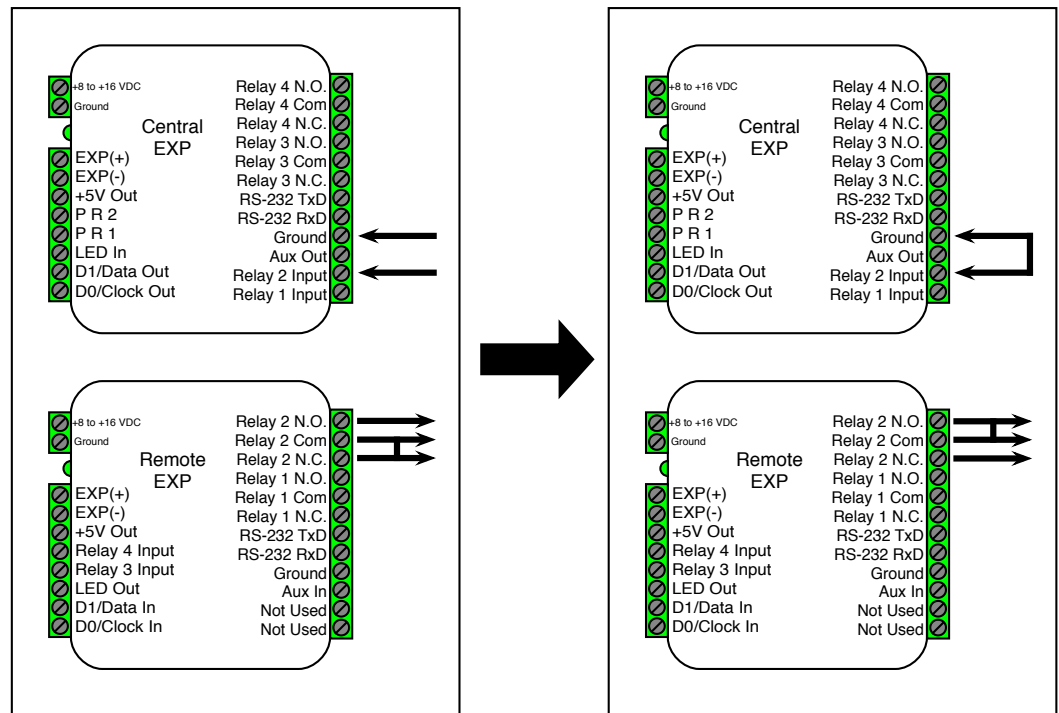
+8 to +16 VDC
Ground
Central
EXP
EXP(+)
EXP(-)
+5V Out
P R 2
P R 1
LED In
D1/Data Out
D0/Clock Out
Relay 4 N.O.
Relay 4 Com
Relay 4 N.C.
Relay 3 N.O.
Relay 3 Com
Relay 3 N.C.
RS-232 TxD
RS-232 RxD
Ground
Aux Out
Relay 2 Input
Relay 1 Input

+8 to +16 VDC
Ground
Remote
EXP
EXP(+)
EXP(-)
+5V Out
Relay 4 Input
Relay 3 Input
LED Out
D1/Data In
D0/Clock In
Relay 2 N.O.
Relay 2 Com
Relay 2 N.C.
Relay 1 N.O.
Relay 1 Com
Relay 1 N.C.
RS-232 TxD
RS-232 RxD
Ground
Aux In
Not Used
Not Used

+8 to +16 VDC
Ground
Central
EXP
EXP(+)
EXP(-)
+5V Out
P R 2
P R 1
LED In
D1/Data Out
D0/Clock Out
Relay 4 N.O.
Relay 4 Com
Relay 4 N.C.
Relay 3 N.O.
Relay 3 Com
Relay 3 N.C.
RS-232 TxD
RS-232 RxD
Ground
Aux Out
Relay 2 Input
Relay 1 Input

+8 to +16 VDC
Ground
Remote
EXP
EXP(+)
EXP(-)
+5V Out
Relay 4 Input
Relay 3 Input
LED Out
D1/Data In
D0/Clock In
Relay 2 N.O.
Relay 2 Com
Relay 2 N.C.
Relay 1 N.O.
Relay 1 Com
Relay 1 N.C.
RS-232 TxD
RS-232 RxD
Ground
Aux In
Not Used
Not Used